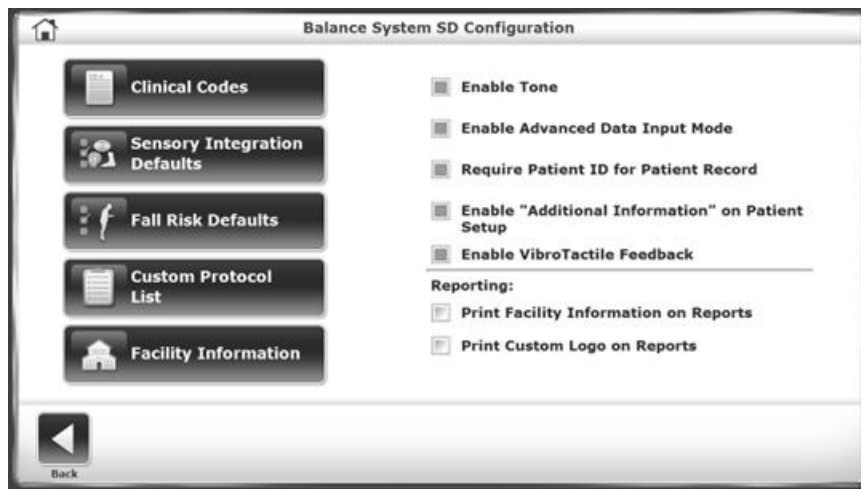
Balance System SD Configuration

Clinical Codes

Sensory Integration Defaults

Fall Risk Defaults

Custom Protocol List

Facility Information

Enable Tone

Enable Advanced Data Input Mode

Require Patient ID for Patient Record

Enable "Additional Information" on Patient Setup

Enable VibroTactile Feedback

Reporting:

Print Facility Information on Reports

Print Custom Logo on Reports

Back